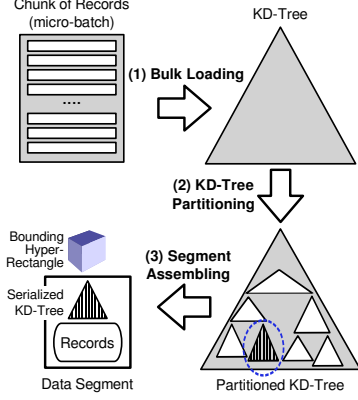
Chunk of Records (micro-batch)

....

(1) Bulk Loading

KD-Tree

(2) KD-Tree Partitioning

Bounding Hyper-Rectangle

(3) Segment Assembling

Serialized KD-Tree

Records

Data Segment

Partitioned KD-Tree